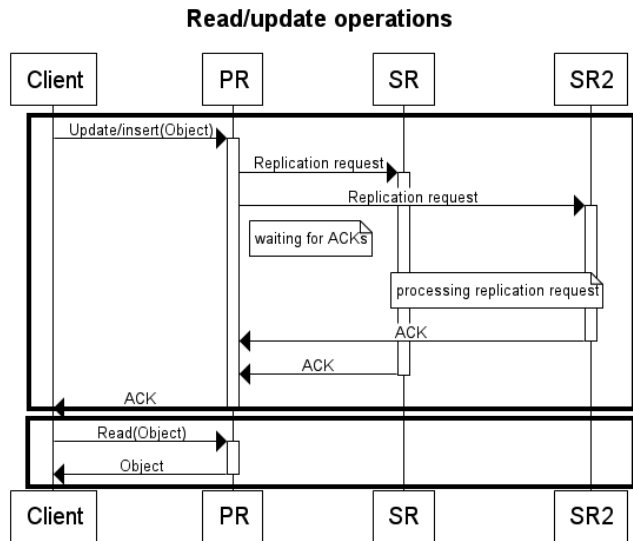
Read/update operations

Client

PR

SR

SR2

Update/insert(Object)

Replication request

Replication request

waiting for ACKs

processing replication request

ACK

ACK

ACK

Read(Object)

Object

Client

PR

SR

SR2